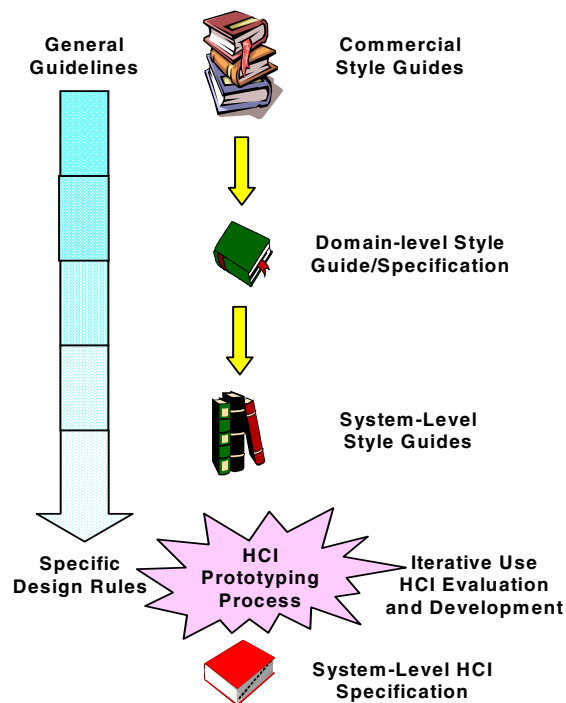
General Guidelines

Commercial Style Guides

Domain-level Style Guide/Specification

System-Level Style Guides

Specific Design Rules

HCI Prototyping Process

Iterative Use HCI Evaluation and Development

System-Level HCI Specification